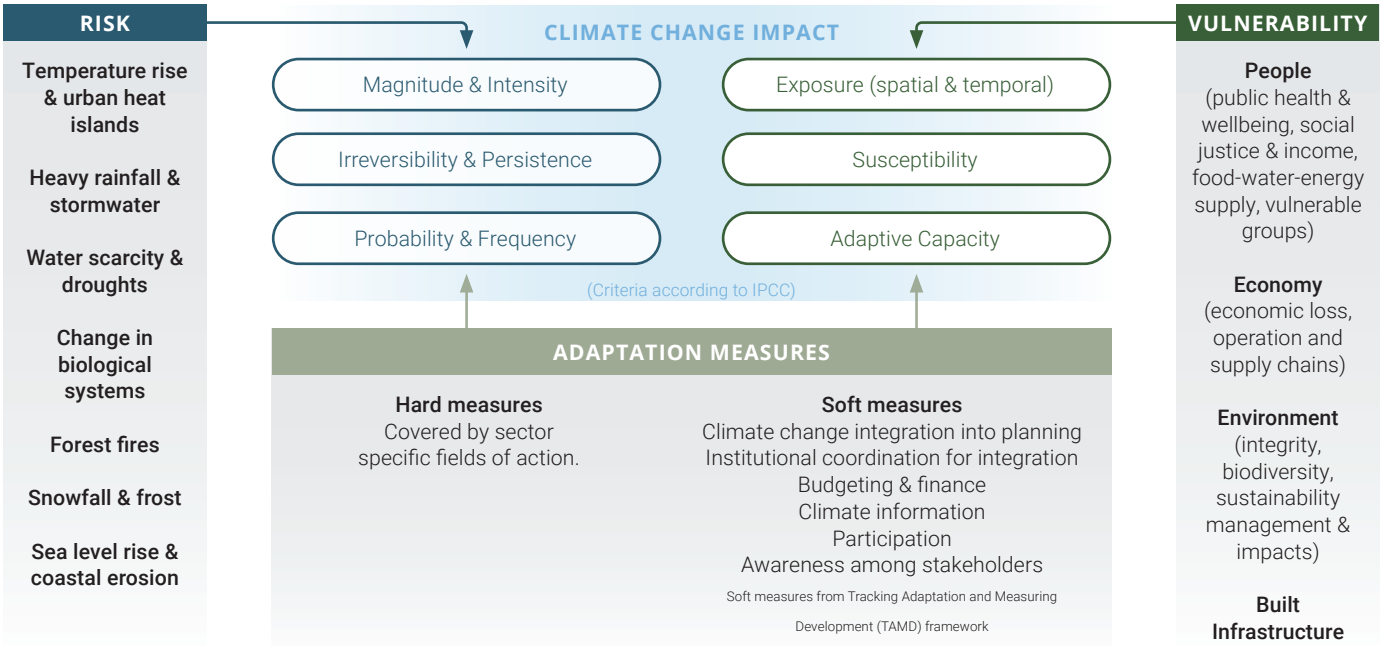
RISK

Temperature rise & urban heat islands

Heavy rainfall & stormwater

Water scarcity & droughts

Change in biological systems

Forest fires

Snowfall & frost

Sea level rise & coastal erosion

CLIMATE CHANGE IMPACT

Magnitude & Intensity

Irreversibility & Persistence

Probability & Frequency

Exposure (spatial & temporal)

Susceptibility

Adaptive Capacity

(Criteria according to IPCC)

ADAPTATION MEASURES

Hard measures
Covered by sector specific fields of action.

Soft measures
Climate change integration into planning
Institutional coordination for integration
Budgeting & finance
Climate information
Participation
Awareness among stakeholders

Soft measures from Tracking Adaptation and Measuring Development (TAMD) framework

VULNERABILITY

People
(public health & wellbeing, social justice & income, food-water-energy supply, vulnerable groups)

Economy
(economic loss, operation and supply chains)

Environment
(integrity, biodiversity, sustainability management & impacts)

Built Infrastructure